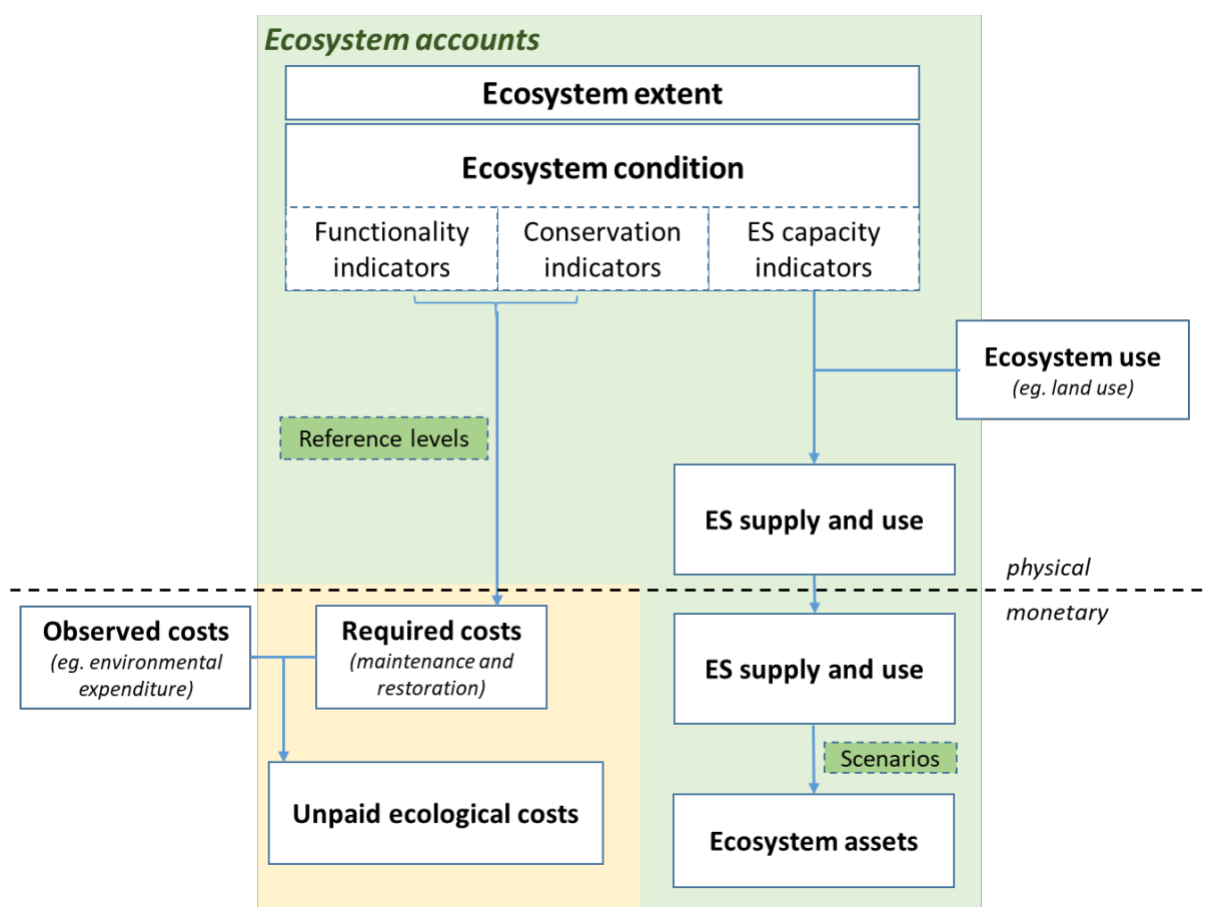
Ecosystem accounts

Ecosystem extent

Ecosystem condition

Functionality indicators

Conservation indicators

ES capacity indicators

Ecosystem use
(eg. land use)

Reference levels

ES supply and use

physical

monetary

Observed costs
(eg. environmental expenditure)

Required costs
(maintenance and restoration)

ES supply and use

Scenarios

Unpaid ecological costs

Ecosystem assets